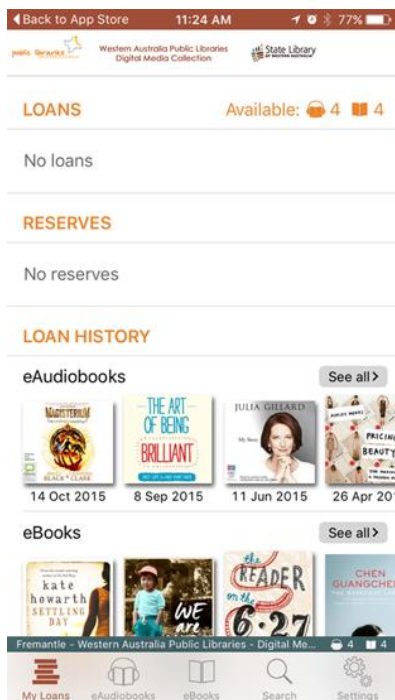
◂ Back to App Store 11:24 AM 77%

public libraries Western Australia Public Libraries Digital Media Collection State Library of Western Australia

LOANS Available: 4 4

No loans

RESERVES

No reserves

LOAN HISTORY

eAudiobooks See all >

MAGISTERIUM BLACK CLARE

THE ART OF BEING BRILLIANT

JULIA GILLARD My Story

PRICING BEAUTY

14 Oct 2015 8 Sep 2015 11 Jun 2015 26 Apr 20

eBooks See all >

kate howarth SETTLING DAY

WE ARE

The READER on the 6.27

CHEN GUANGCHE

Fremantle - Western Australia Public Libraries - Digital Me... 4 4

My Loans eAudiobooks eBooks Search Settings